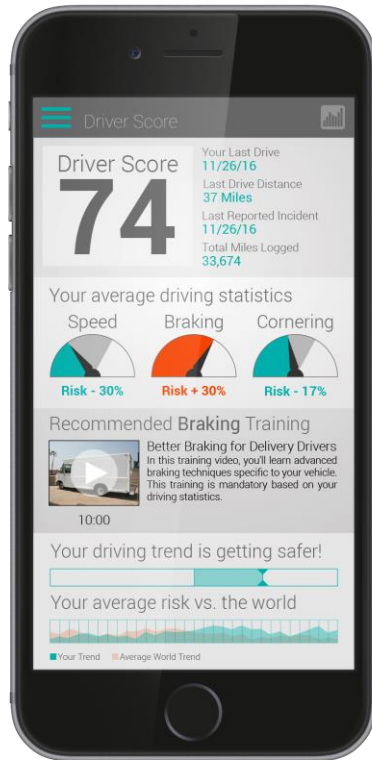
Driver Score

Driver Score
74

Your Last Drive
11/26/16
Last Drive Distance
37 Miles
Last Reported Incident
11/26/16
Total Miles Logged
33,674

Your average driving statistics

Speed
Risk - 30%

Braking
Risk + 30%

Cornering
Risk - 17%

Recommended Braking Training

10:00

Better Braking for Delivery Drivers
In this training video, you'll learn advanced braking techniques specific to your vehicle. This training is mandatory based on your driving statistics.

Your driving trend is getting safer!

Your average risk vs. the world

Your Trend Average World Trend